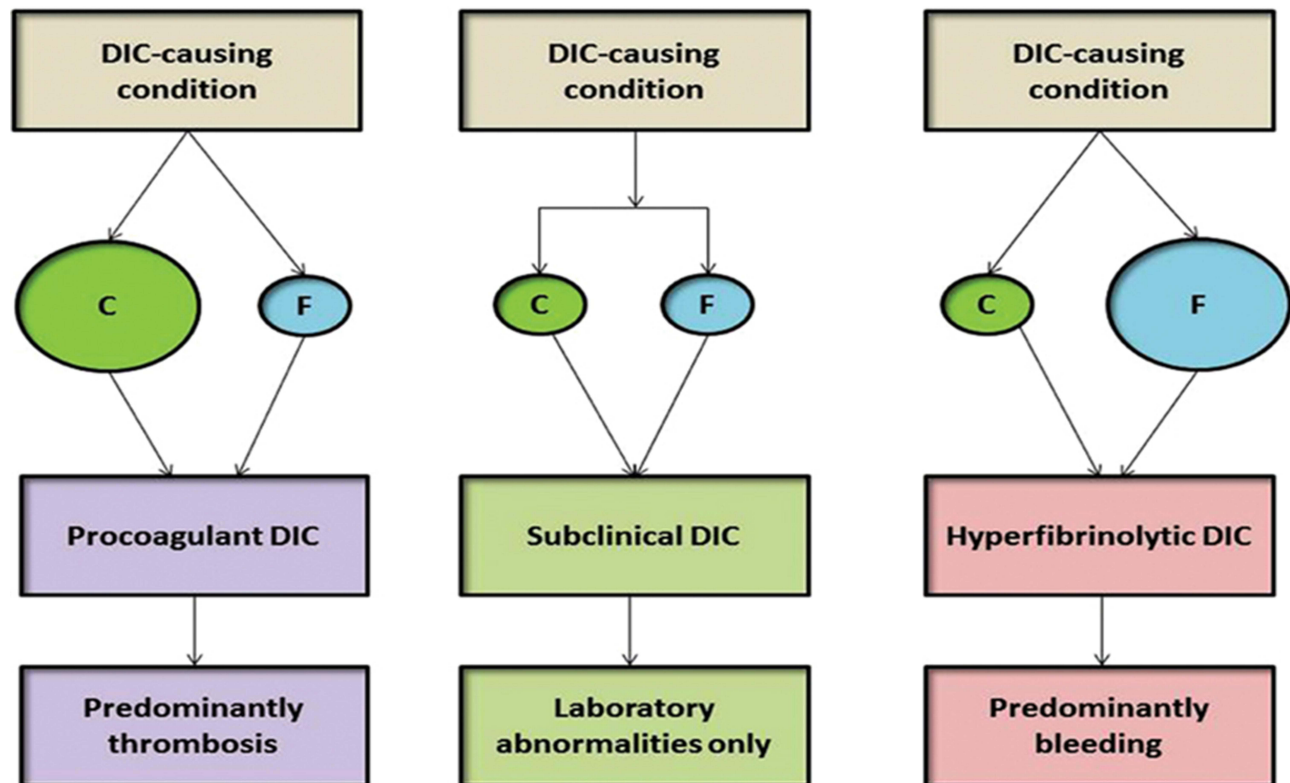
DIC-causing condition

C

F

Procoagulant DIC

Predominantly thrombosis

DIC-causing condition

C

F

Subclinical DIC

Laboratory abnormalities only

DIC-causing condition

C

F

Hyperfibrinolytic DIC

Predominantly bleeding